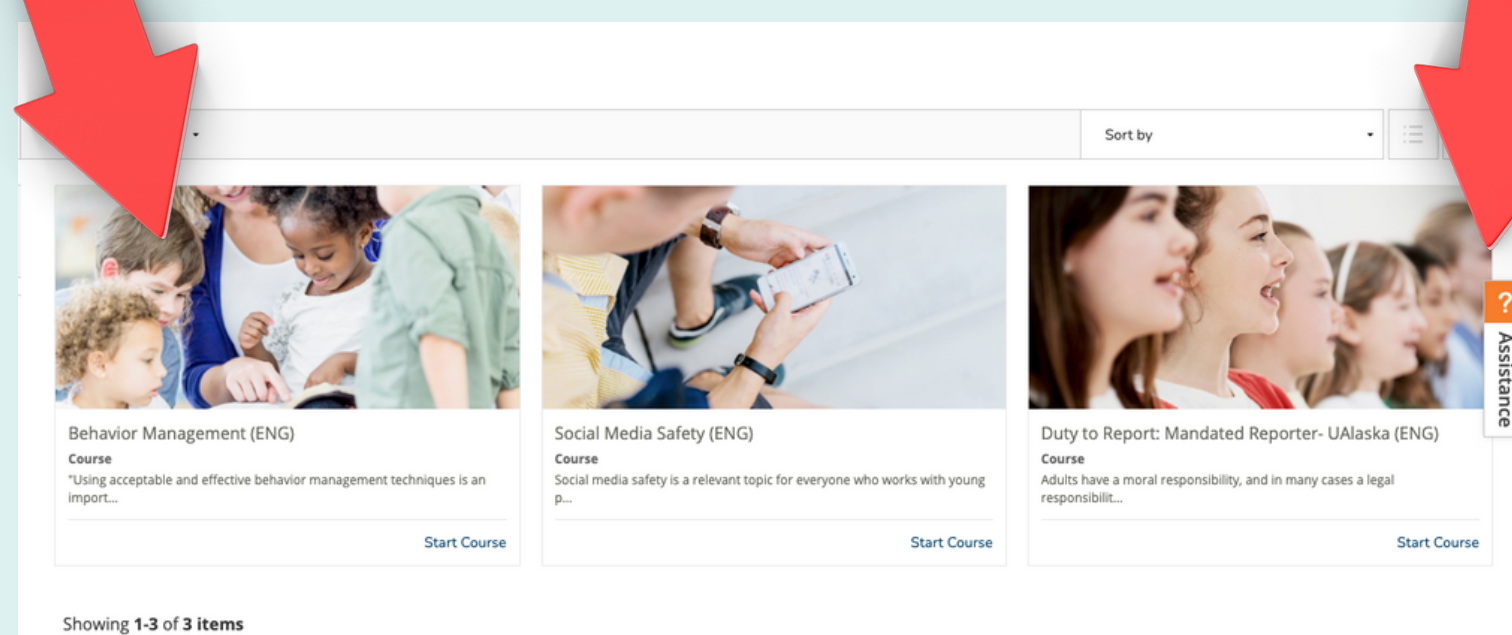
Sort by

Behavior Management (ENG)
Course
"Using acceptable and effective behavior management techniques is an import...
Start Course

Social Media Safety (ENG)
Course
Social media safety is a relevant topic for everyone who works with young p...
Start Course

Duty to Report: Mandated Reporter- UAlaska (ENG)
Course
Adults have a moral responsibility, and in many cases a legal responsibilit...
Start Course

? Assistance

Showing 1-3 of 3 items